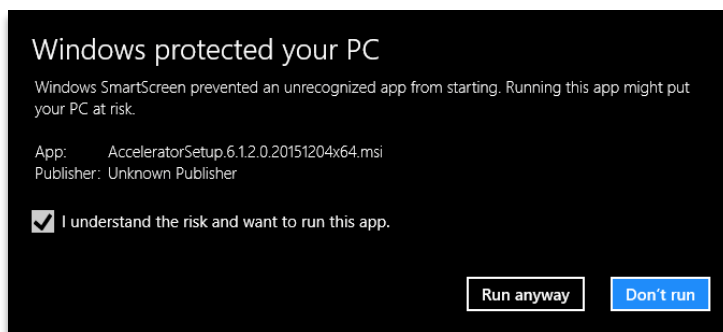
Windows protected your PC

Windows SmartScreen prevented an unrecognized app from starting. Running this app might put your PC at risk.

App: AcceleratorSetup.6.1.2.0.20151204x64.msi
Publisher: Unknown Publisher

I understand the risk and want to run this app.

Run anyway

Don't run